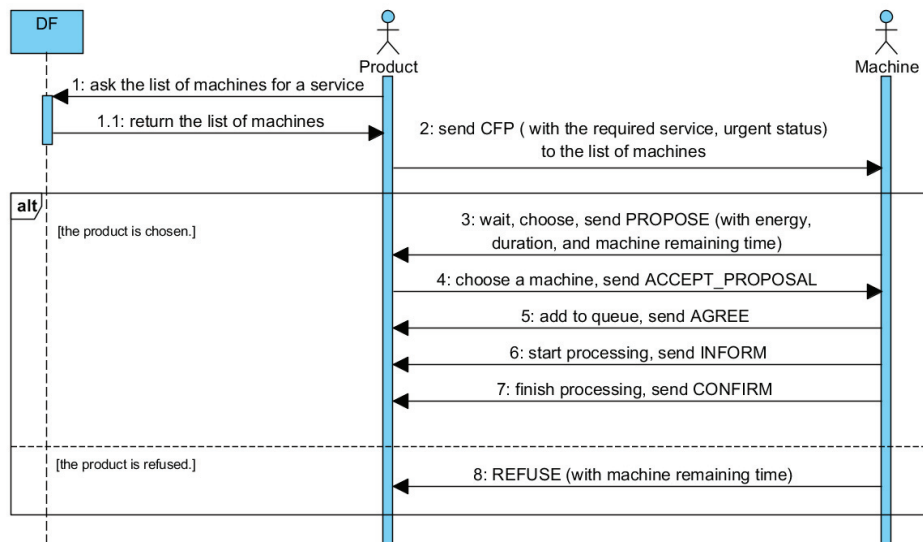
DF

Product

Machine

1: ask the list of machines for a service

1.1: return the list of machines

2: send CFP ( with the required service, urgent status) to the list of machines

alt

[the product is chosen.]

3: wait, choose, send PROPOSE (with energy, duration, and machine remaining time)

4: choose a machine, send ACCEPT_PROPOSAL

5: add to queue, send AGREE

6: start processing, send INFORM

7: finish processing, send CONFIRM

[the product is refused.]

8: REFUSE (with machine remaining time)